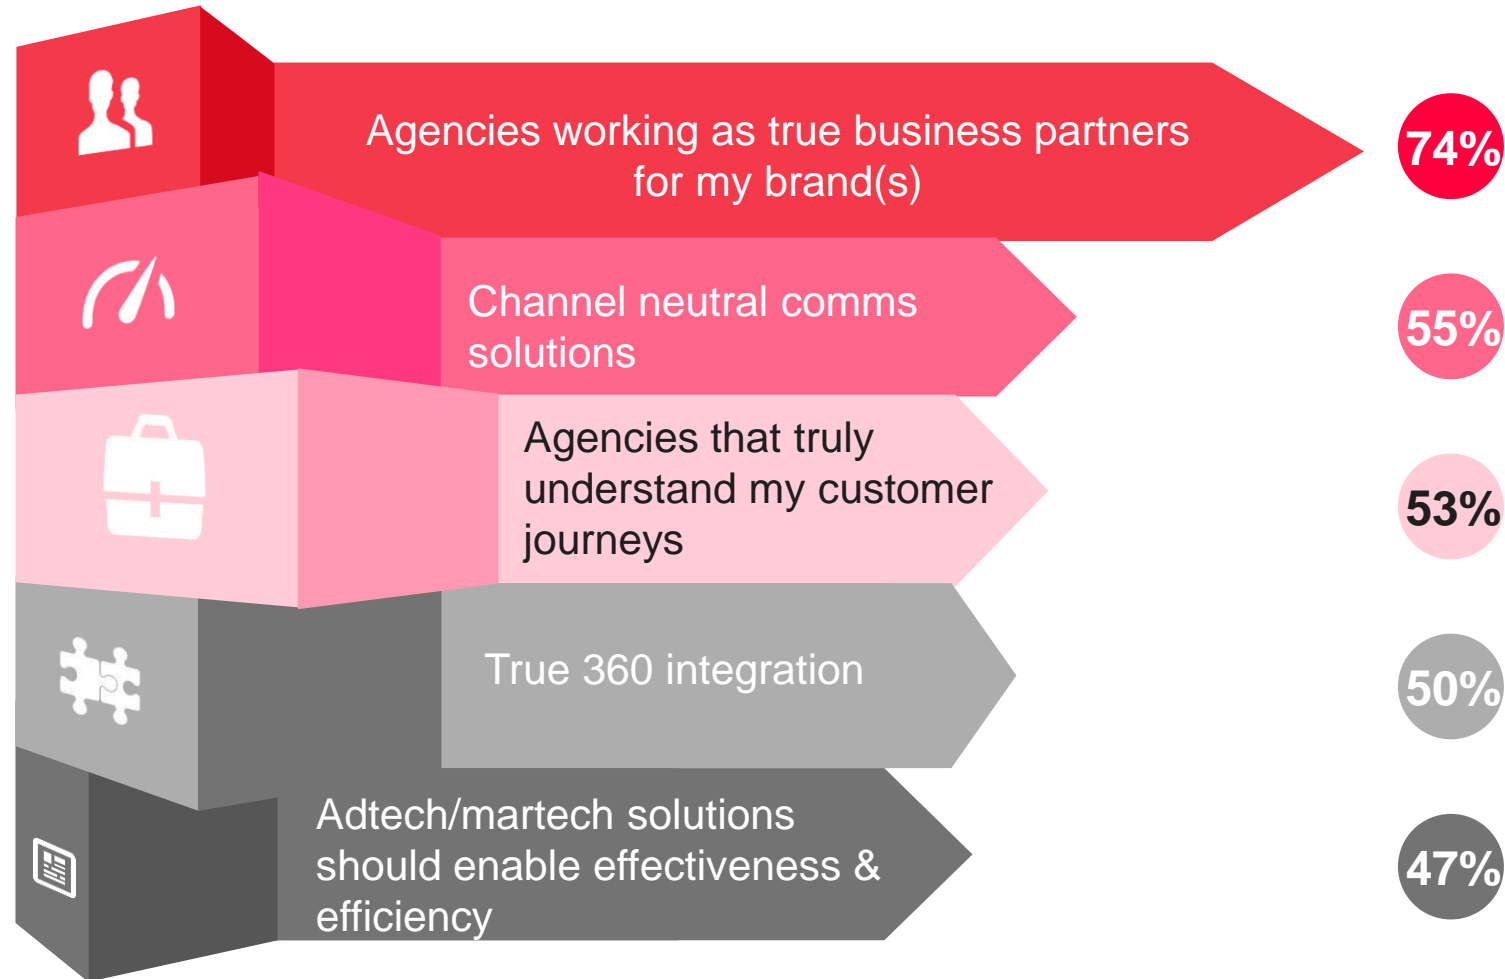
Agencies working as true business partners for my brand(s)

74%

Channel neutral comms solutions

55%

Agencies that truly understand my customer journeys

53%

True 360 integration

50%

Adtech/martech solutions should enable effectiveness & efficiency

47%